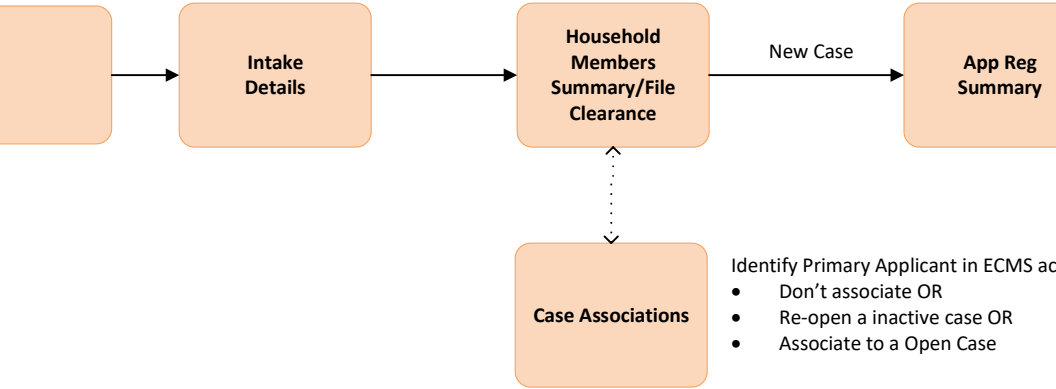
Intake Details

Household Members Summary/File Clearance

New Case

App Reg Summary

Case Associations

Identify Primary Applicant in ECMS ac

- Don’t associate OR
- Re-open a inactive case OR
- Associate to a Open Case